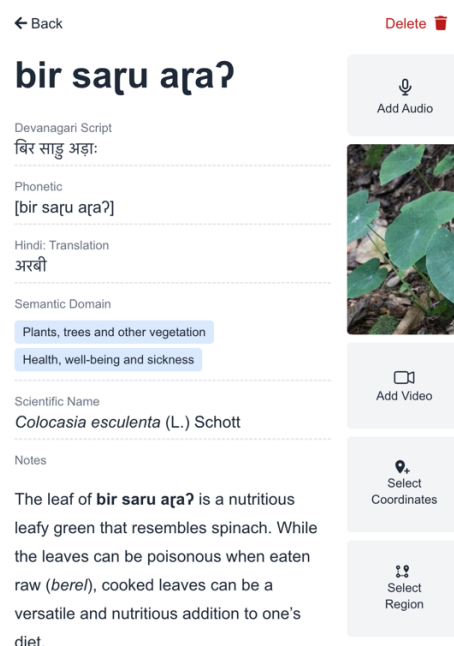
← Back

Delete

bir saɽu aɽaʔ

Devanagari Script
बिर साड़ु अड़ाः

Phonetic
[bir saɽu aɽaʔ]

Hindi: Translation
अरबी

Semantic Domain
Plants, trees and other vegetation
Health, well-being and sickness

Scientific Name
*Colocasia esculenta* (L.) Schott

Notes

The leaf of **bir saru aɽaʔ** is a nutritious leafy green that resembles spinach. While the leaves can be poisonous when eaten raw (*berel*), cooked leaves can be a versatile and nutritious addition to one's diet.

Add Audio

Add Video

Select Coordinates

Select Region